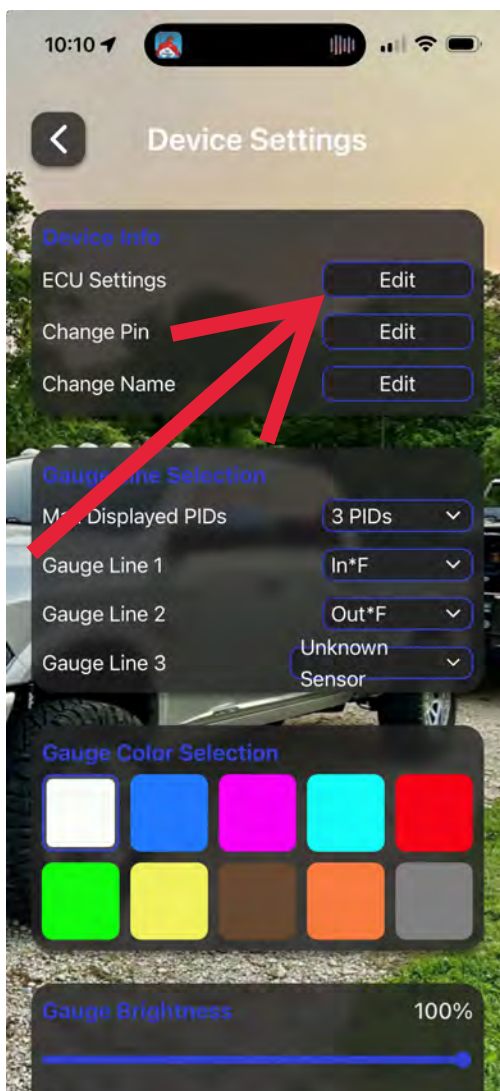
10:10

Device Settings

Device Info

ECU Settings Edit

Change Pin Edit

Change Name Edit

Gauge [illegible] Selection

Ma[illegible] Displayed PIDs 3 PIDs

Gauge Line 1 In*F

Gauge Line 2 Out*F

Gauge Line 3 Unknown Sensor

Gauge Color Selection

Gauge Brightness 100%